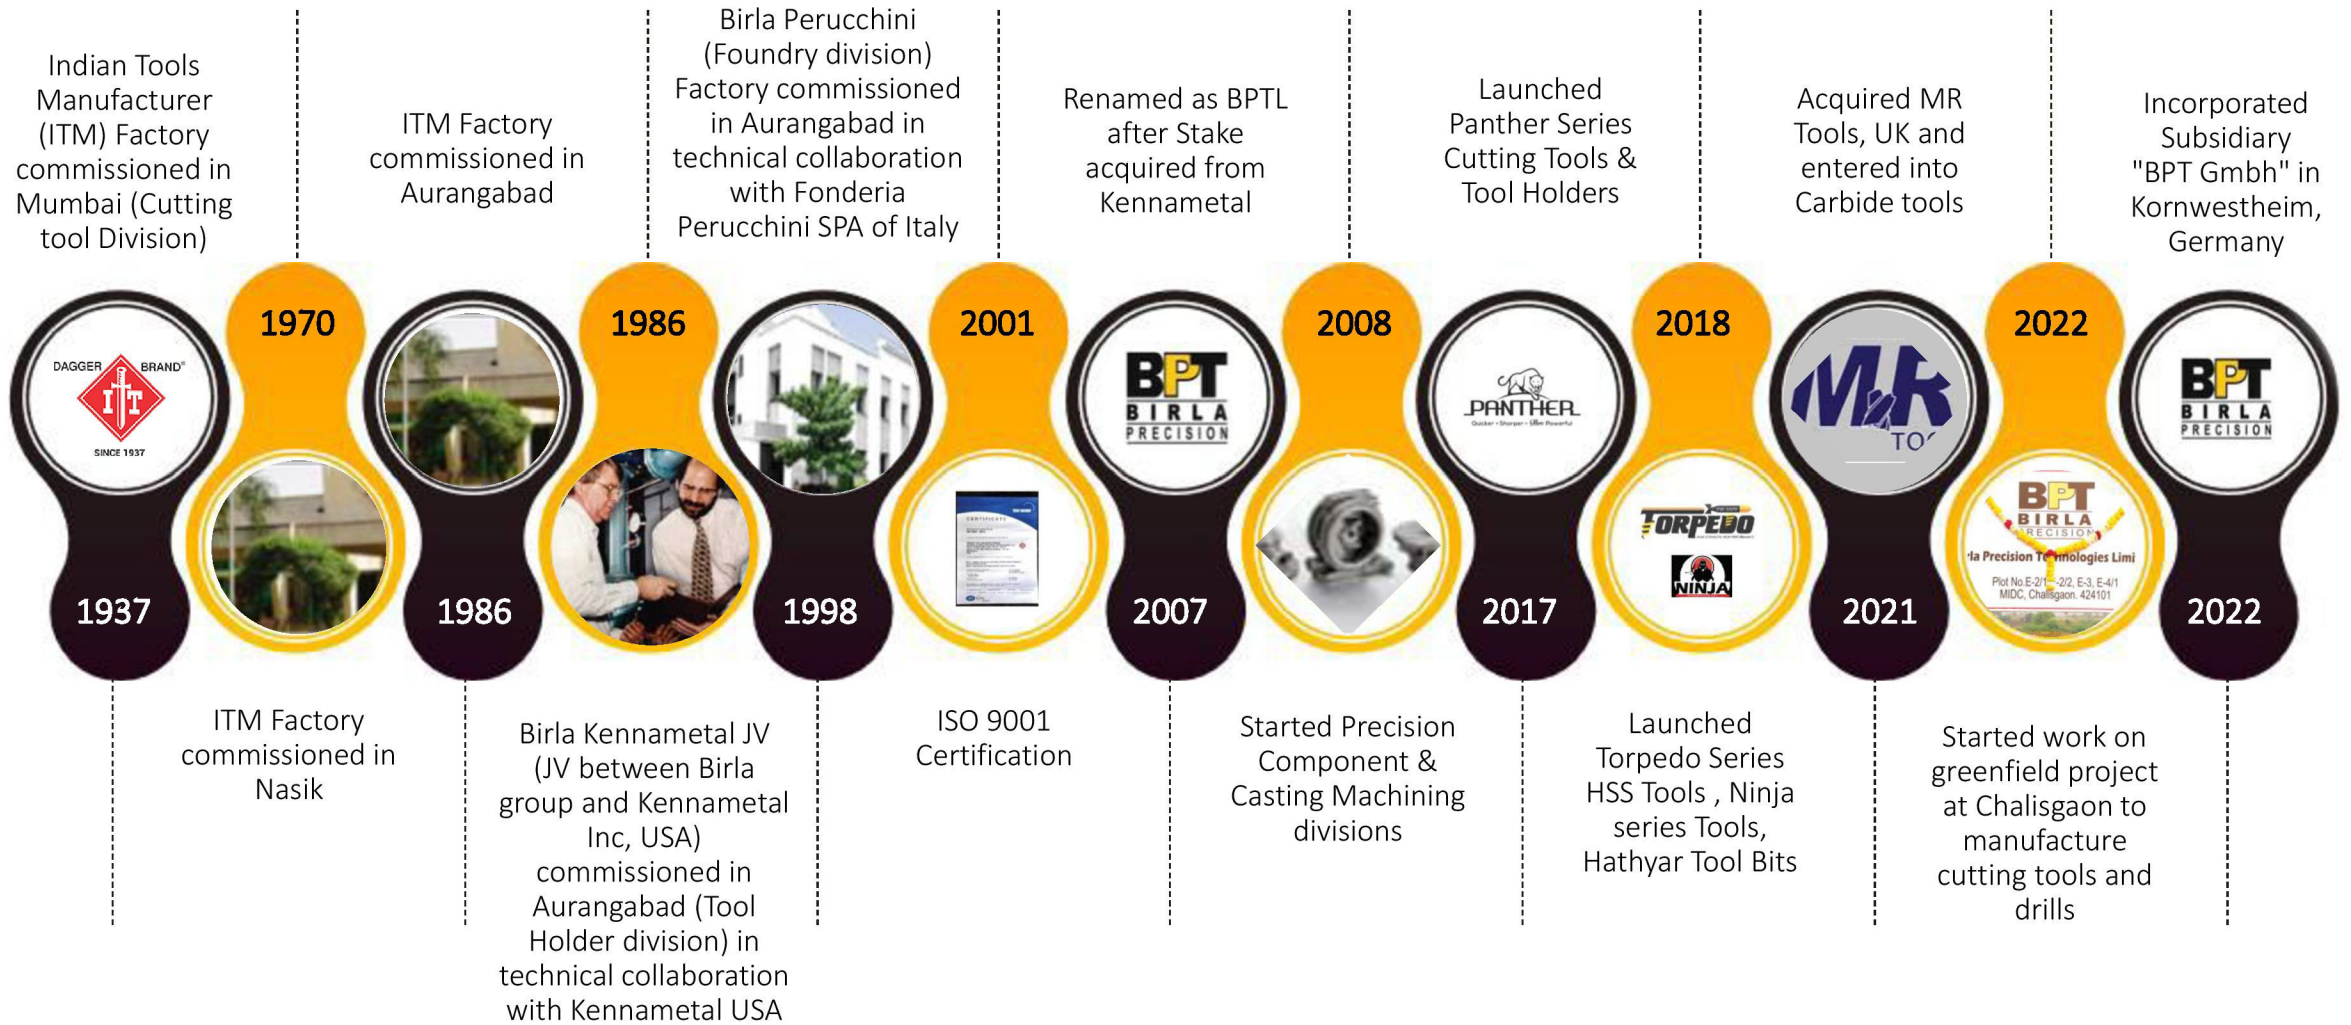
Indian Tools Manufacturer (ITM) Factory commissioned in Mumbai (Cutting tool Division)

ITM Factory commissioned in Aurangabad

Birla Perucchini (Foundry division) Factory commissioned in Aurangabad in technical collaboration with Fonderia Perucchini SPA of Italy

Renamed as BPTL after Stake acquired from Kennametal

Launched Panther Series Cutting Tools & Tool Holders

Acquired MR Tools, UK and entered into Carbide tools

Incorporated Subsidiary "BPT Gmbh" in Kornwestheim, Germany

DAGGER BRAND®
ITT
SINCE 1937

1937

1970

1986

1986

1998

2001

BPT BIRLA PRECISION

2007

2008

PANTHER

2017

2018

TORPEDO

NINJA

MR TO

2021

2022

BPT BIRLA PRECISION
la Precision Technologies Limi
Plot No.E-2/1 -2/2, E-3, E-4/1 MIDC, Chalisgaon. 424101

BPT BIRLA PRECISION

2022

ITM Factory commissioned in Nasik

Birla Kennametal JV (JV between Birla group and Kennametal Inc, USA) commissioned in Aurangabad (Tool Holder division) in technical collaboration with Kennametal USA

ISO 9001 Certification

Started Precision Component & Casting Machining divisions

Launched Torpedo Series HSS Tools , Ninja series Tools, Hathyar Tool Bits

Started work on greenfield project at Chalisgaon to manufacture cutting tools and drills